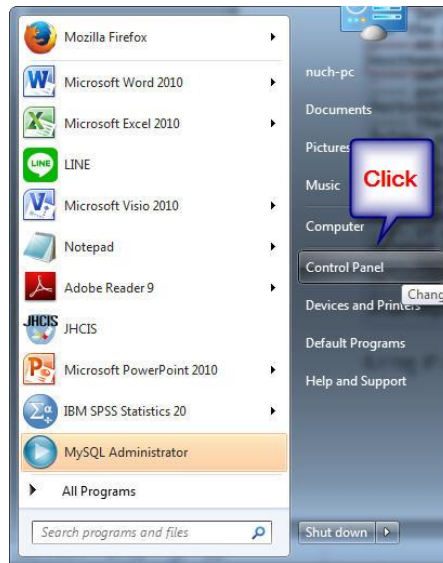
Mozilla Firefox
Microsoft Word 2010
Microsoft Excel 2010
LINE
LINE
Microsoft Visio 2010
Notepad
Adobe Reader 9
JHCIS
JHCIS
Microsoft PowerPoint 2010
IBM SPSS Statistics 20
MySQL Administrator
All Programs
Search programs and files

nuch-pc
Documents
Pictures
Music
Click
Computer
Control Panel
Devices and Printers
Chang
Default Programs
Help and Support
Shut down